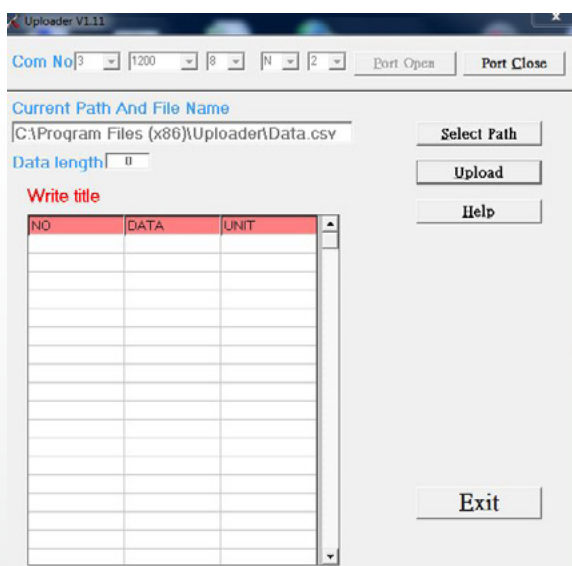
Uploader V1.11

Com No 3 1200 8 N 2 Port Open Port Close

Current Path And File Name

C:\Program Files (x86)\Uploader\Data.csv

Select Path

Data length 0

Upload

Write title

Help

| NO | DATA | UNIT |
|---|---|---|
| | | |

Exit